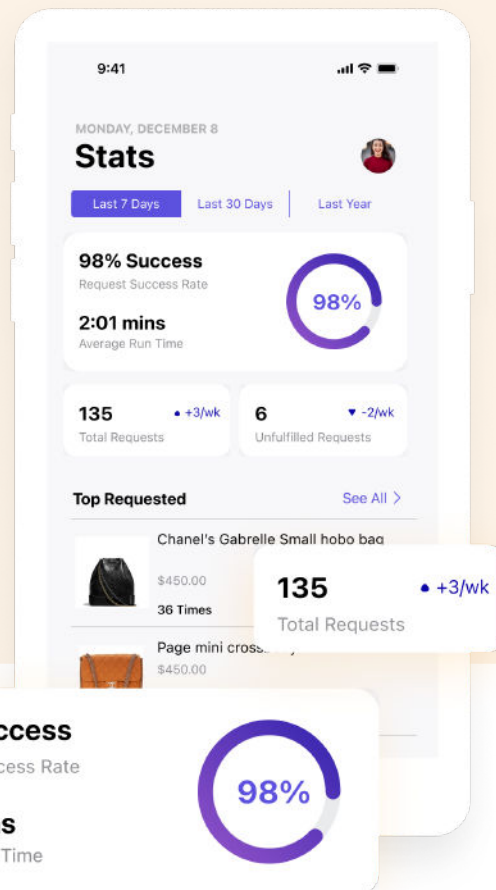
9:41

MONDAY, DECEMBER 8

Stats

Last 7 Days | Last 30 Days | Last Year

98% Success
Request Success Rate

2:01 mins
Average Run Time

98%

135 +3/wk
Total Requests

6 -2/wk
Unfulfilled Requests

Top Requested See All >

Chanel's Gabrelle Small hobo bag
$450.00
36 Times

Page mini cross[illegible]
$450.00

135 +3/wk
Total Requests

ccess
cess Rate

s
Time

98%